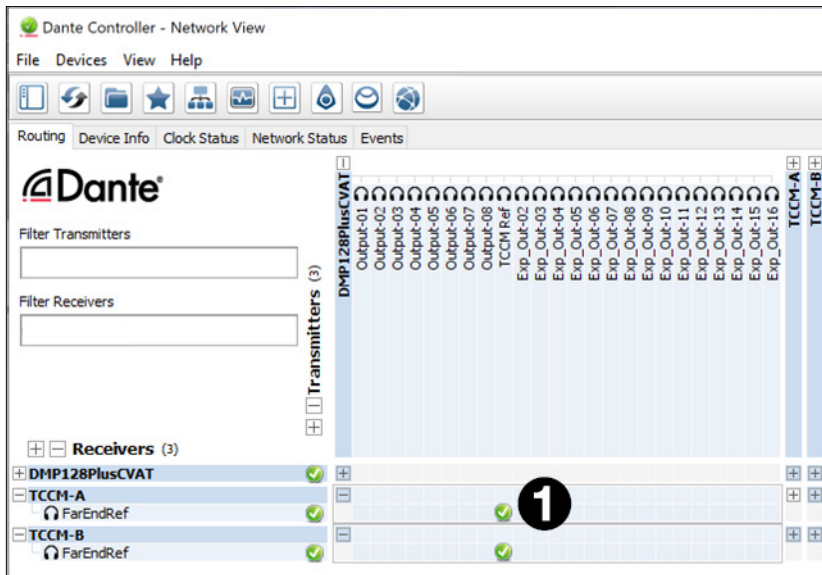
Dante Controller - Network View

File Devices View Help

Routing Device Info Clock Status Network Status Events

Dante®

Filter Transmitters

Filter Receivers

Transmitters (3)

DMP128PlusCVAT
Output-01
Output-02
Output-03
Output-04
Output-05
Output-06
Output-07
Output-08
TCCM Ref
Exp_Out-02
Exp_Out-03
Exp_Out-04
Exp_Out-05
Exp_Out-06
Exp_Out-07
Exp_Out-08
Exp_Out-09
Exp_Out-10
Exp_Out-11
Exp_Out-12
Exp_Out-13
Exp_Out-14
Exp_Out-15
Exp_Out-16
TCCM-A
TCCM-B

Receivers (3)

DMP128PlusCVAT
TCCM-A
FarEndRef
TCCM-B
FarEndRef

1